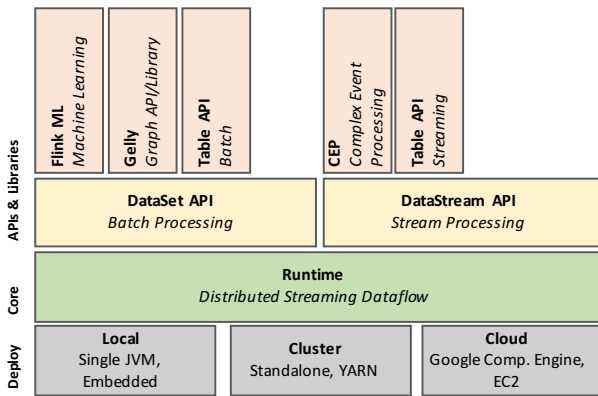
APIs & Libraries

Flink ML
Machine Learning

Gelly
Graph API/Library

Table API
Batch

CEP
Complex Event Processing

Table API
Streaming

DataSet API
Batch Processing

DataStream API
Stream Processing

Core

Runtime
Distributed Streaming Dataflow

Deploy

Local
Single JVM, Embedded

Cluster
Standalone, YARN

Cloud
Google Comp. Engine, EC2